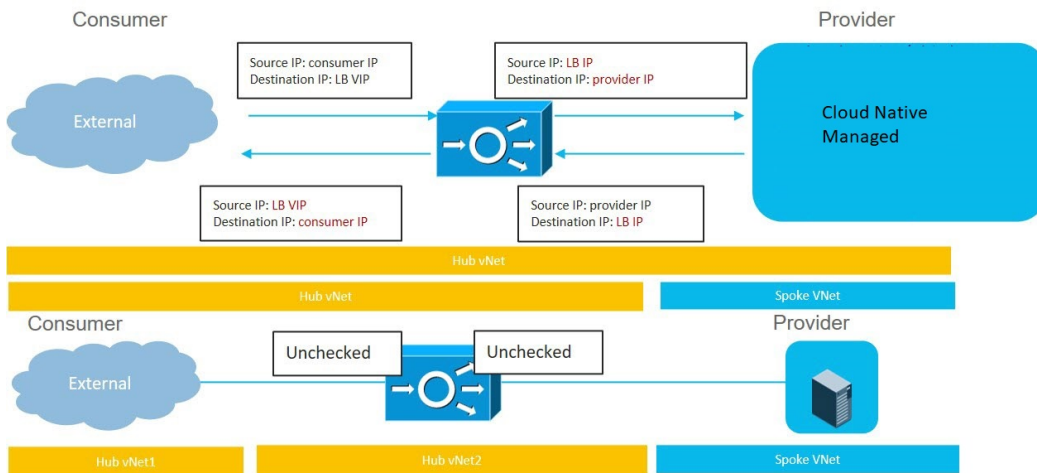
Consumer

Provider

Source IP: consumer IP
Destination IP: LB VIP

Source IP: LB IP
Destination IP: provider IP

External

Cloud Native Managed

Source IP: LB VIP
Destination IP: consumer IP

Source IP: provider IP
Destination IP: LB IP

Hub vNet

Hub vNet

Spoke VNet

Consumer

Provider

Unchecked

Unchecked

External

Hub vNet1

Hub vNet2

Spoke VNet